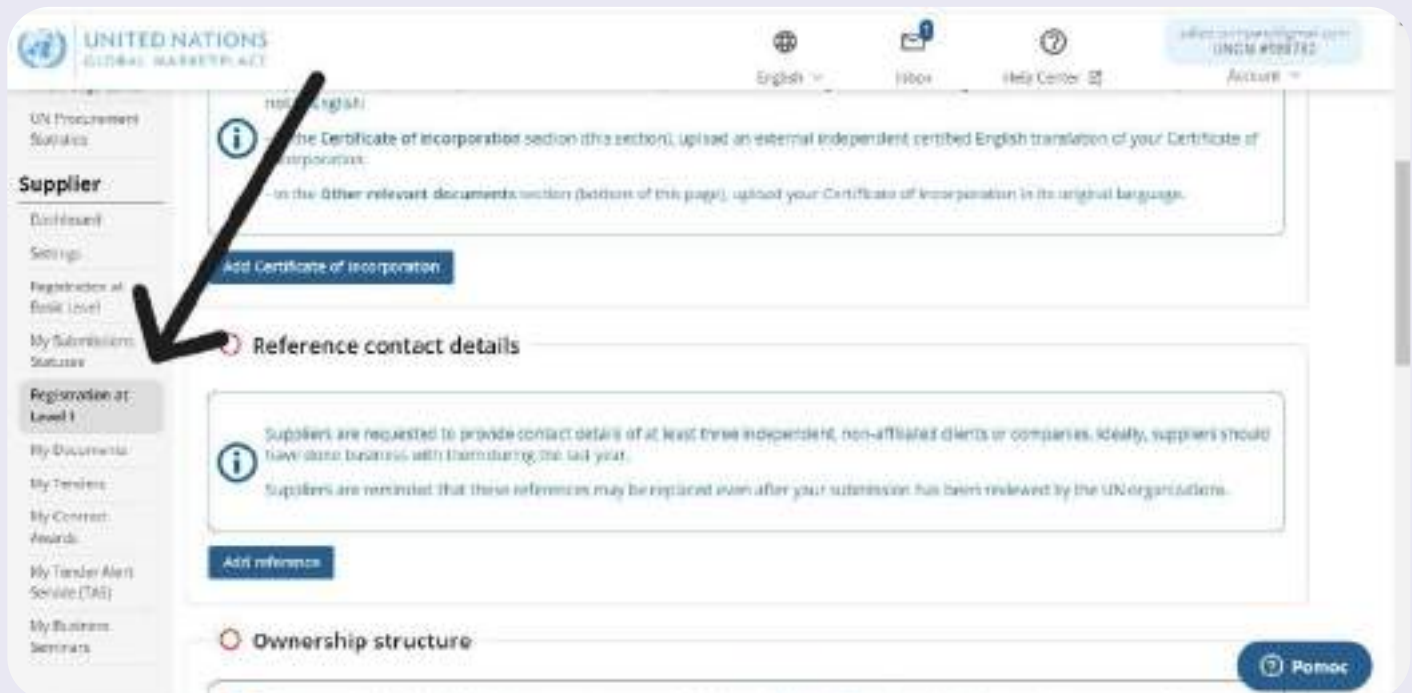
UNITED NATIONS
GLOBAL MARKETPLACE

English
Inbox
Help Center
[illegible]
UNGM #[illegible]
Account

UN Procurement Statistics

Supplier
Dashboard
Settings
Registration at Basic Level
My Submissions Statuses
Registration at Level 1
My Documents
My Tenders
My Contract Awards
My Tender Alert Service (TAS)
My Business Seminars

not English:

– In the Certificate of incorporation section (this section), upload an external independent certified English translation of your Certificate of Incorporation.

– In the Other relevant documents section (bottom of this page), upload your Certificate of incorporation in its original language.

Add Certificate of incorporation

Reference contact details

Suppliers are requested to provide contact details of at least three independent, non-affiliated clients or companies. Ideally, suppliers should have done business with them during the last year.

Suppliers are reminded that these references may be replaced even after your submission has been reviewed by the UN organizations.

Add reference

Ownership structure

Pomoc